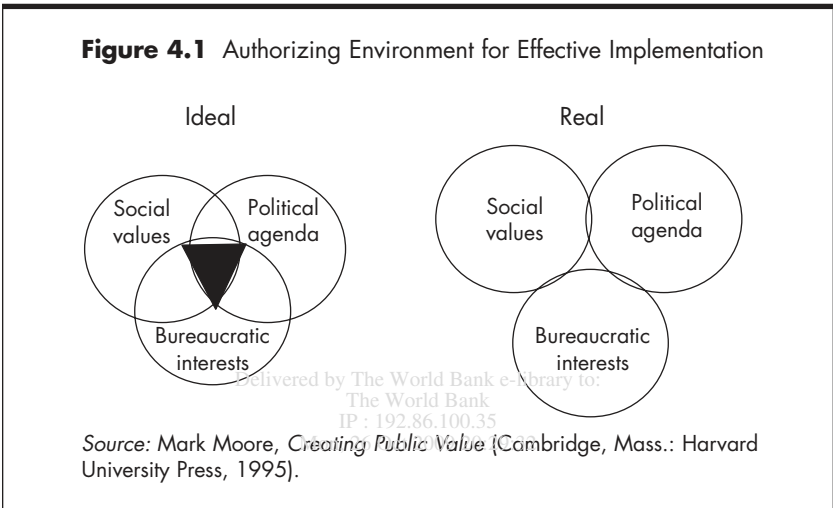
**Figure 4.1** Authorizing Environment for Effective Implementation

Ideal

Social values

Political agenda

Bureaucratic interests

Real

Social values

Political agenda

Bureaucratic interests

Delivered by The World Bank e-library to:
The World Bank
IP : 192.86.100.35

*Source:* Mark Moore, *Creating Public Value* (Cambridge, Mass.: Harvard University Press, 1995).